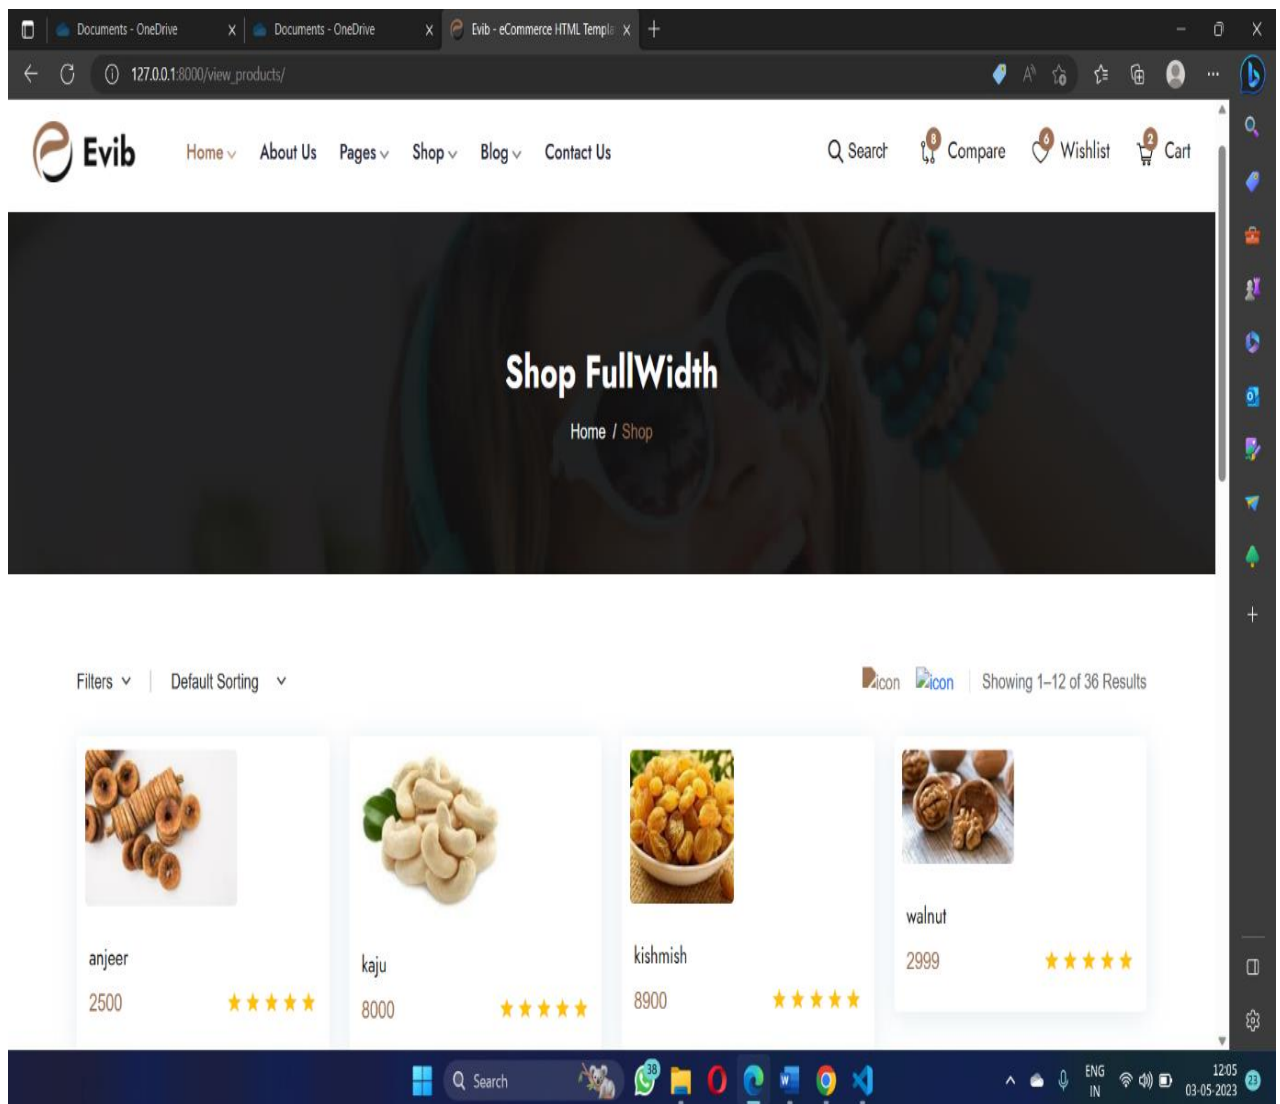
Documents - OneDrive X Documents - OneDrive X Evib - eCommerce HTML Templa X +

127.0.0.1:8000/view_products/

Evib

Home About Us Pages Shop Blog Contact Us

Search 8 Compare 6 Wishlist 2 Cart

Shop FullWidth

Home / Shop

Filters Default Sorting

icon icon Showing 1–12 of 36 Results

anjeer
2500

kaju
8000

kishmish
8900

walnut
2999

Search

38

ENG IN

12:05
03-05-2023

23